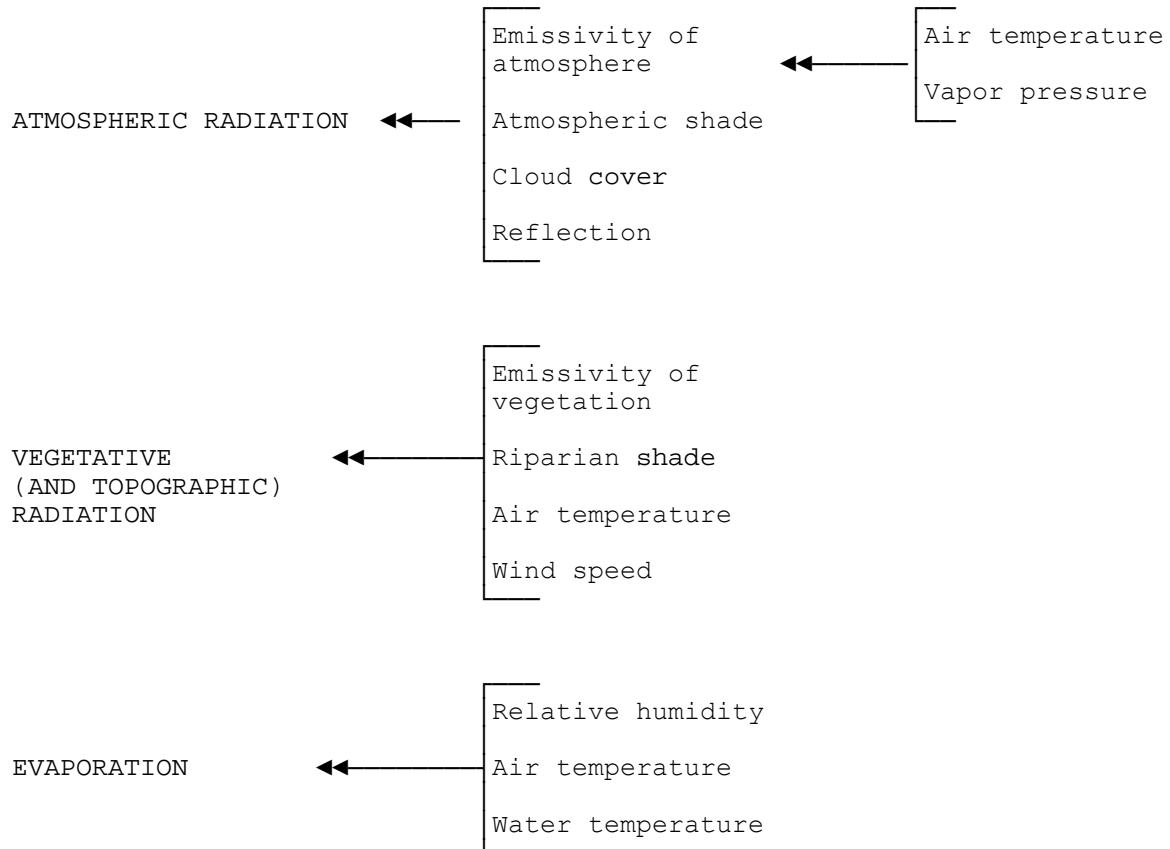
ATMOSPHERIC RADIATION

Emissivity of atmosphere

Atmospheric shade

Cloud cover

Reflection

Air temperature

Vapor pressure

VEGETATIVE (AND TOPOGRAPHIC) RADIATION

Emissivity of vegetation

Riparian shade

Air temperature

Wind speed

EVAPORATION

Relative humidity

Air temperature

Water temperature